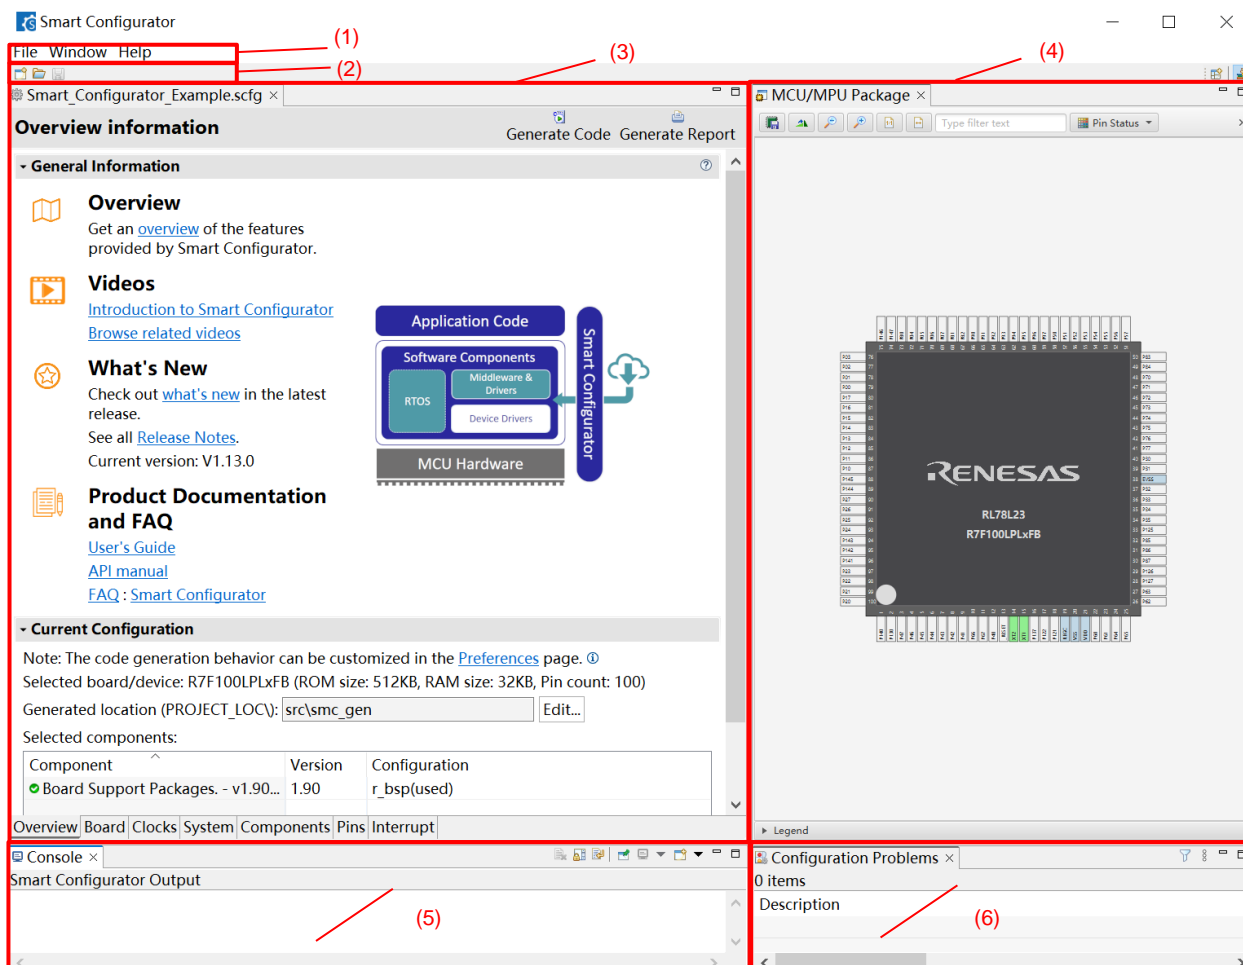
Smart Configurator

File Window Help

(1)

(2)

(3)

(4)

Smart_Configurator_Example.scfg ×

Overview information

Generate Code Generate Report

General Information

Overview

Get an overview of the features provided by Smart Configurator.

Videos

Introduction to Smart Configurator

Browse related videos

What's New

Check out what's new in the latest release.

See all Release Notes.

Current version: V1.13.0

Product Documentation and FAQ

User's Guide

API manual

FAQ : Smart Configurator

Application Code

Software Components

Middleware & Drivers

RTOS

Device Drivers

MCU Hardware

Smart Configurator

Current Configuration

Note: The code generation behavior can be customized in the Preferences page.

Selected board/device: R7F100LPLxFB (ROM size: 512KB, RAM size: 32KB, Pin count: 100)

Generated location (PROJECT_LOC\): src\smc_gen Edit...

Selected components:

| Component | Version | Configuration |
|---|---|---|
| Board Support Packages. - v1.90... | 1.90 | r_bsp(used) |

Overview Board Clocks System Components Pins Interrupt

MCU/MPU Package ×

Type filter text

Pin Status

RENESAS

RL78L23

R7F100LPLxFB

Legend

Console ×

Smart Configurator Output

(5)

Configuration Problems ×

0 items

Description

(6)